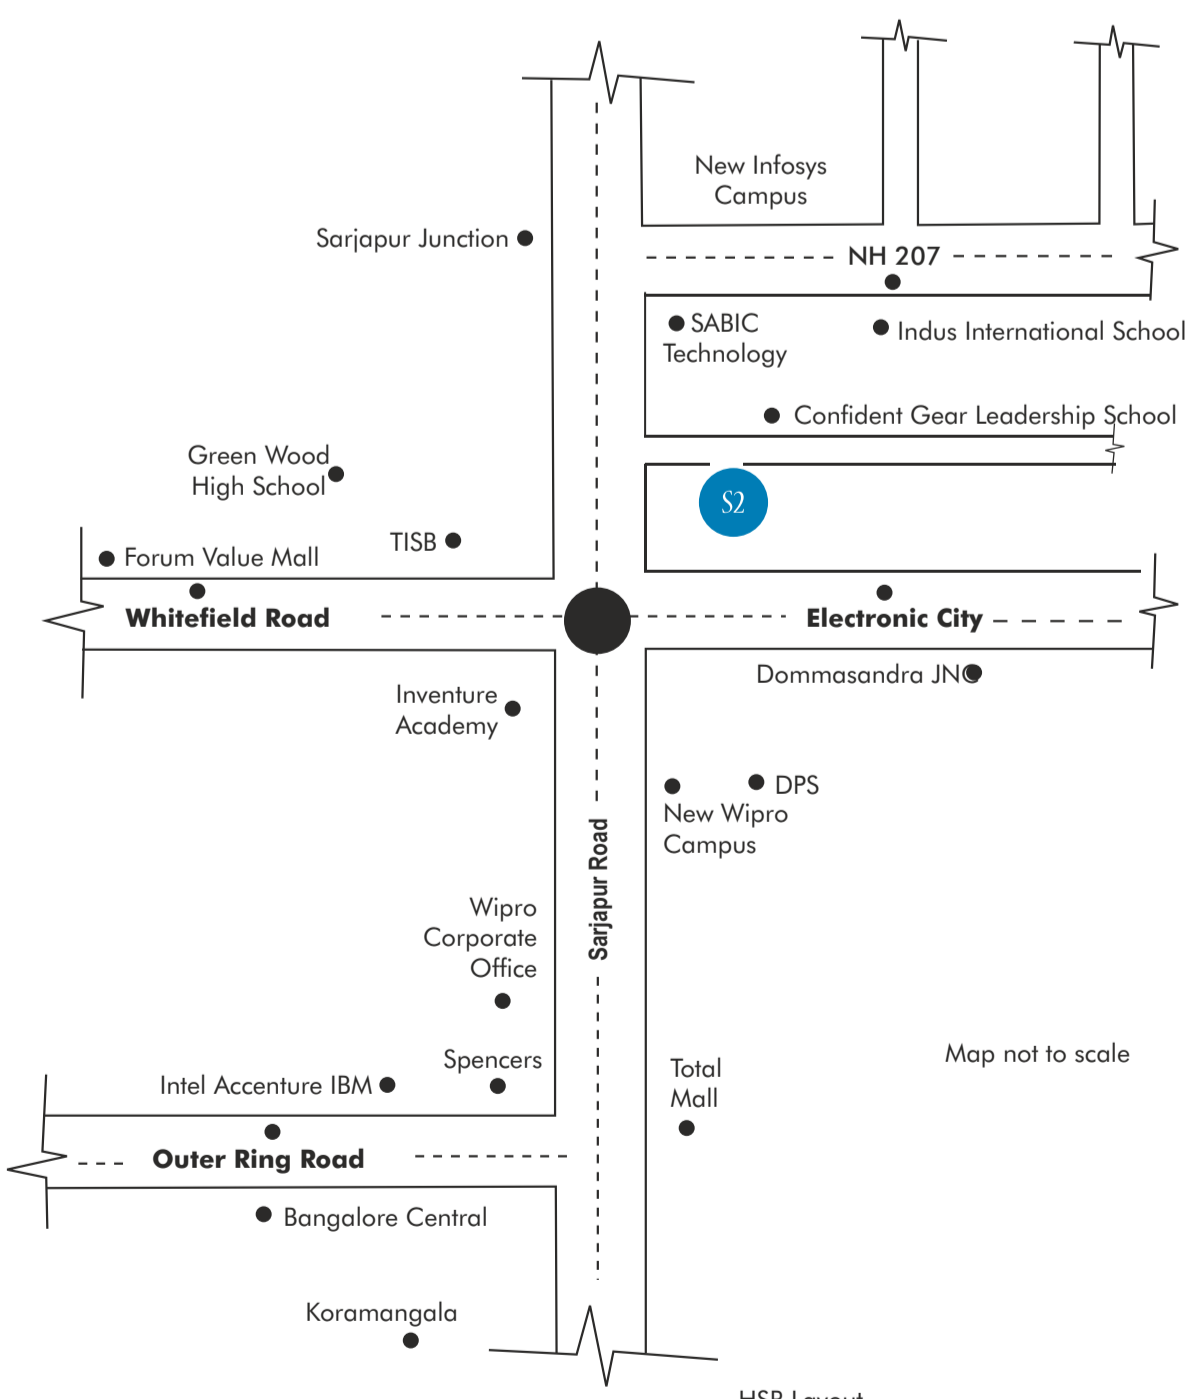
New Infosys Campus

Sarjapur Junction

NH 207

SABIC Technology

Indus International School

Confident Gear Leadership School

Green Wood High School

S2

TISB

Forum Value Mall

Whitefield Road

Electronic City

Dommasandra JN

Inventure Academy

DPS

New Wipro Campus

Sarjapur Road

Wipro Corporate Office

Spencers

Intel Accenture IBM

Total Mall

Map not to scale

Outer Ring Road

Bangalore Central

Koramangala

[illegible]